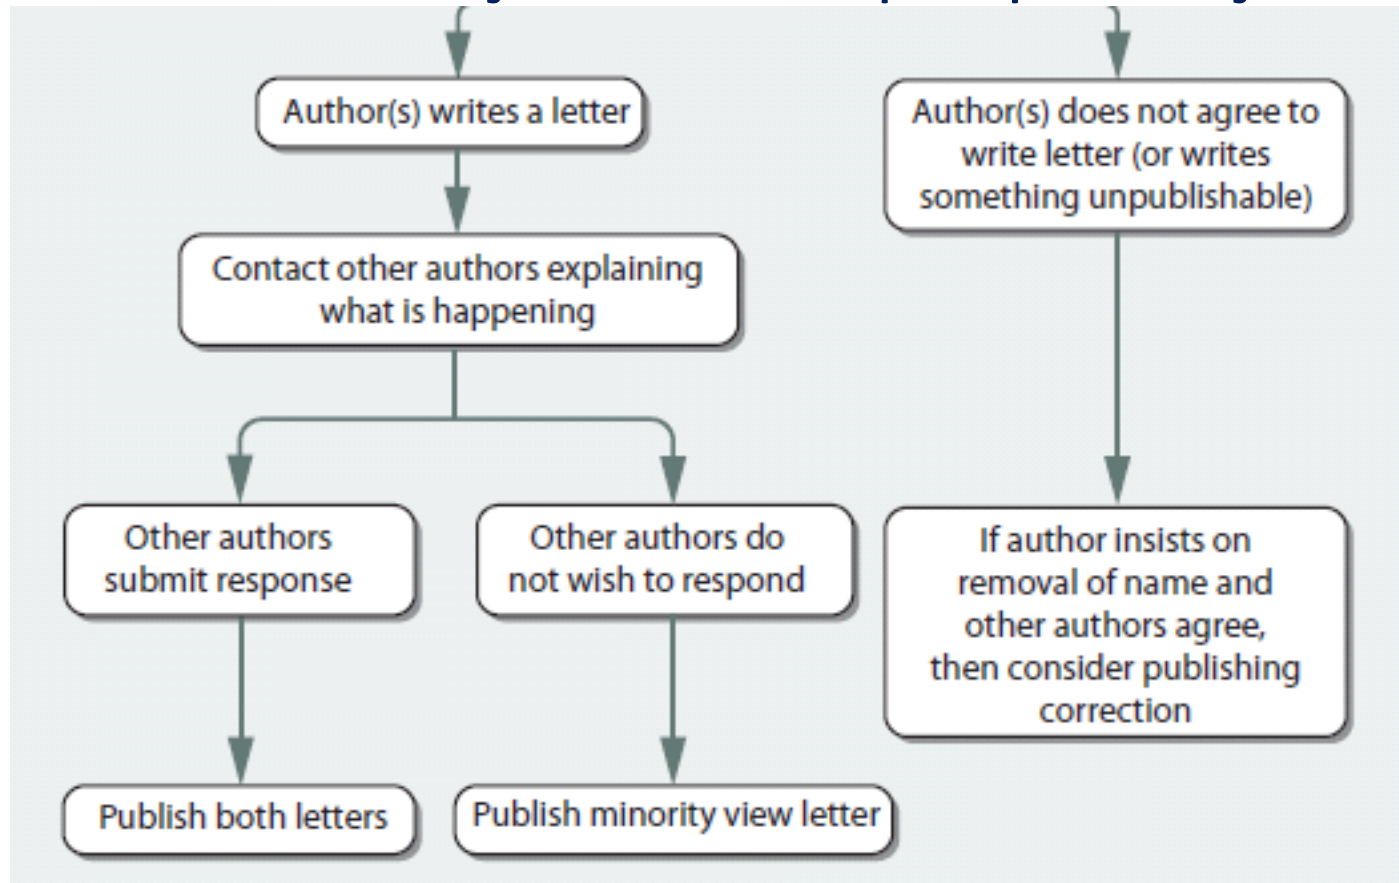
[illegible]

Author(s) writes a letter

Contact other authors explaining what is happening

Other authors submit response

Publish both letters

Other authors do not wish to respond

Publish minority view letter

Author(s) does not agree to write letter (or writes something unpublishable)

If author insists on removal of name and other authors agree, then consider publishing correction